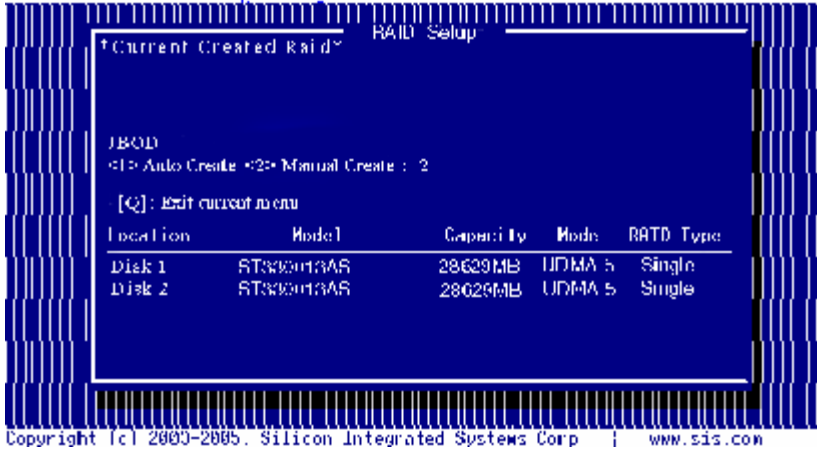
RAID Setup

*Current Created Raid*

JBOD
<1> Auto Create <2> Manual Create : 2

[Q]: Exit current menu

| Location | Model | Capacity | Mode | RAID Type |
|---|---|---|---|---|
| Disk 1 | ST3300013AS | 28629MB | UDMA 5 | Single |
| Disk 2 | ST3300013AS | 28629MB | UDMA 5 | Single |

Copyright (c) 2003-2005, Silicon Integrated Systems Corp | www.sis.com